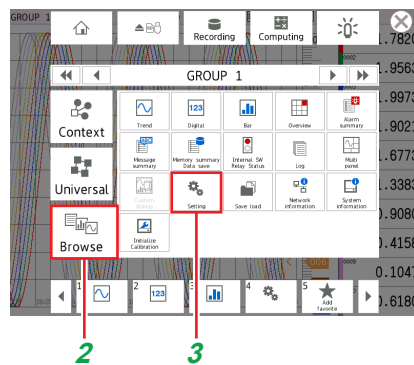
GROUP 1

Recording

Computing

GROUP 1

Context

Universal

Browse

Trend

123
Digital

Bar

Overview

Alarm summary

Message summary

Memory summary Data save

Internal SW Relay Status

Log

Multi panel

Custom display

Setting

Save load

Network information

System information

Initialize Calibration

1

2
123

3

4

5
Add favorite

2

3